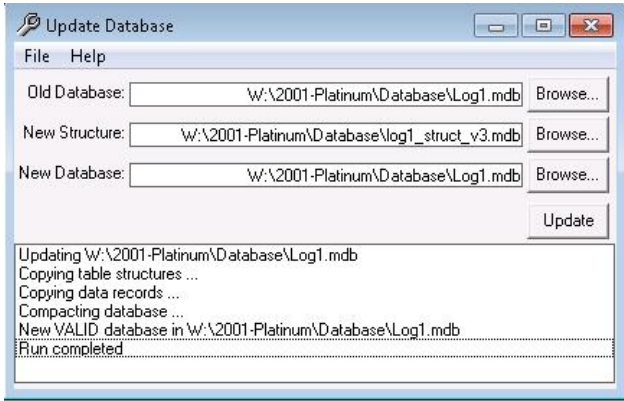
Update Database

File Help

Old Database: W:\2001-Platinum\Database\Log1.mdb Browse...

New Structure: W:\2001-Platinum\Database\log1_struct_v3.mdb Browse...

New Database: W:\2001-Platinum\Database\Log1.mdb Browse...

Update

Updating W:\2001-Platinum\Database\Log1.mdb
Copying table structures ...
Copying data records ...
Compacting database ...
New VALID database in W:\2001-Platinum\Database\Log1.mdb
Run completed